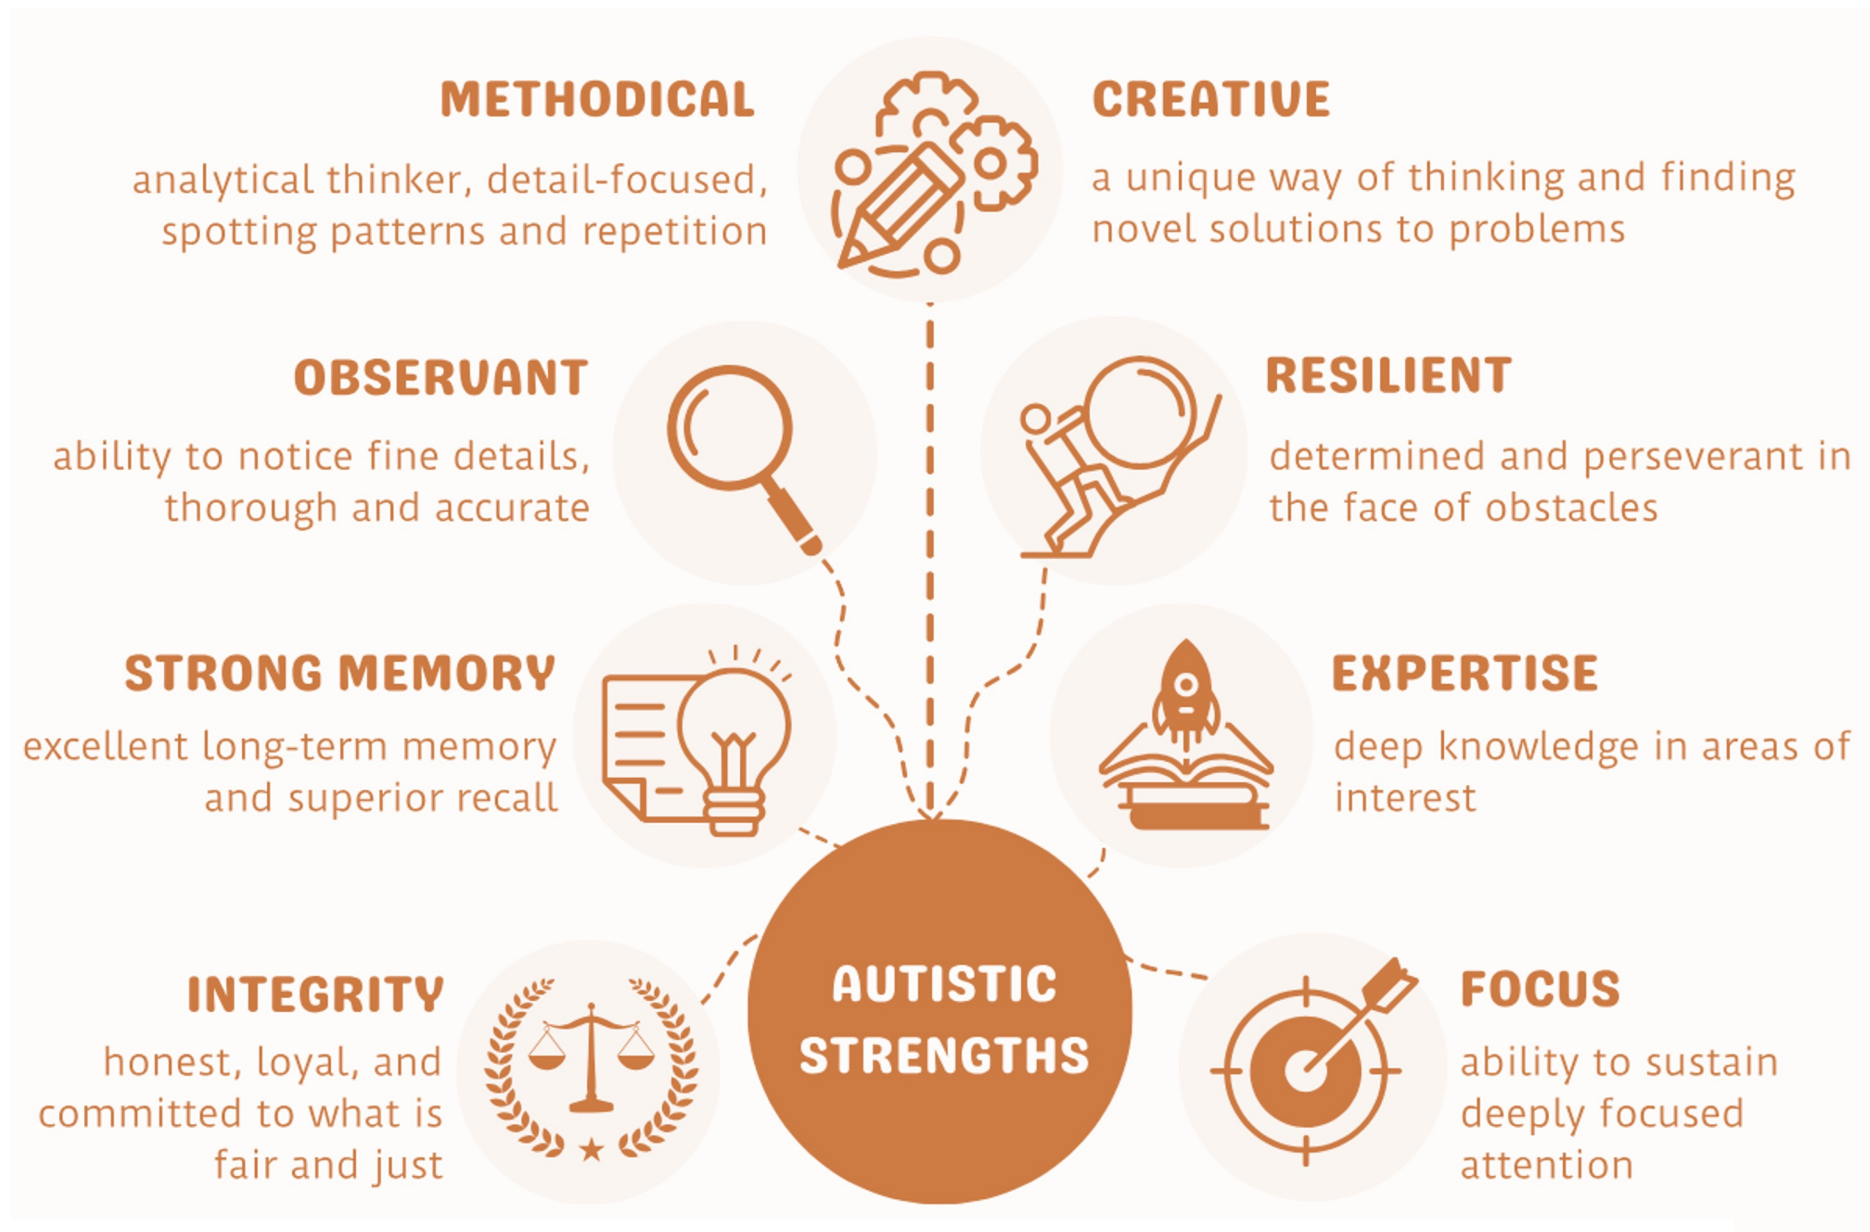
METHODICAL

analytical thinker, detail-focused, spotting patterns and repetition

CREATIVE

a unique way of thinking and finding novel solutions to problems

OBSERVANT

ability to notice fine details, thorough and accurate

RESILIENT

determined and perseverant in the face of obstacles

STRONG MEMORY

excellent long-term memory and superior recall

EXPERTISE

deep knowledge in areas of interest

INTEGRITY

honest, loyal, and committed to what is fair and just

AUTISTIC STRENGTHS

FOCUS

ability to sustain deeply focused attention